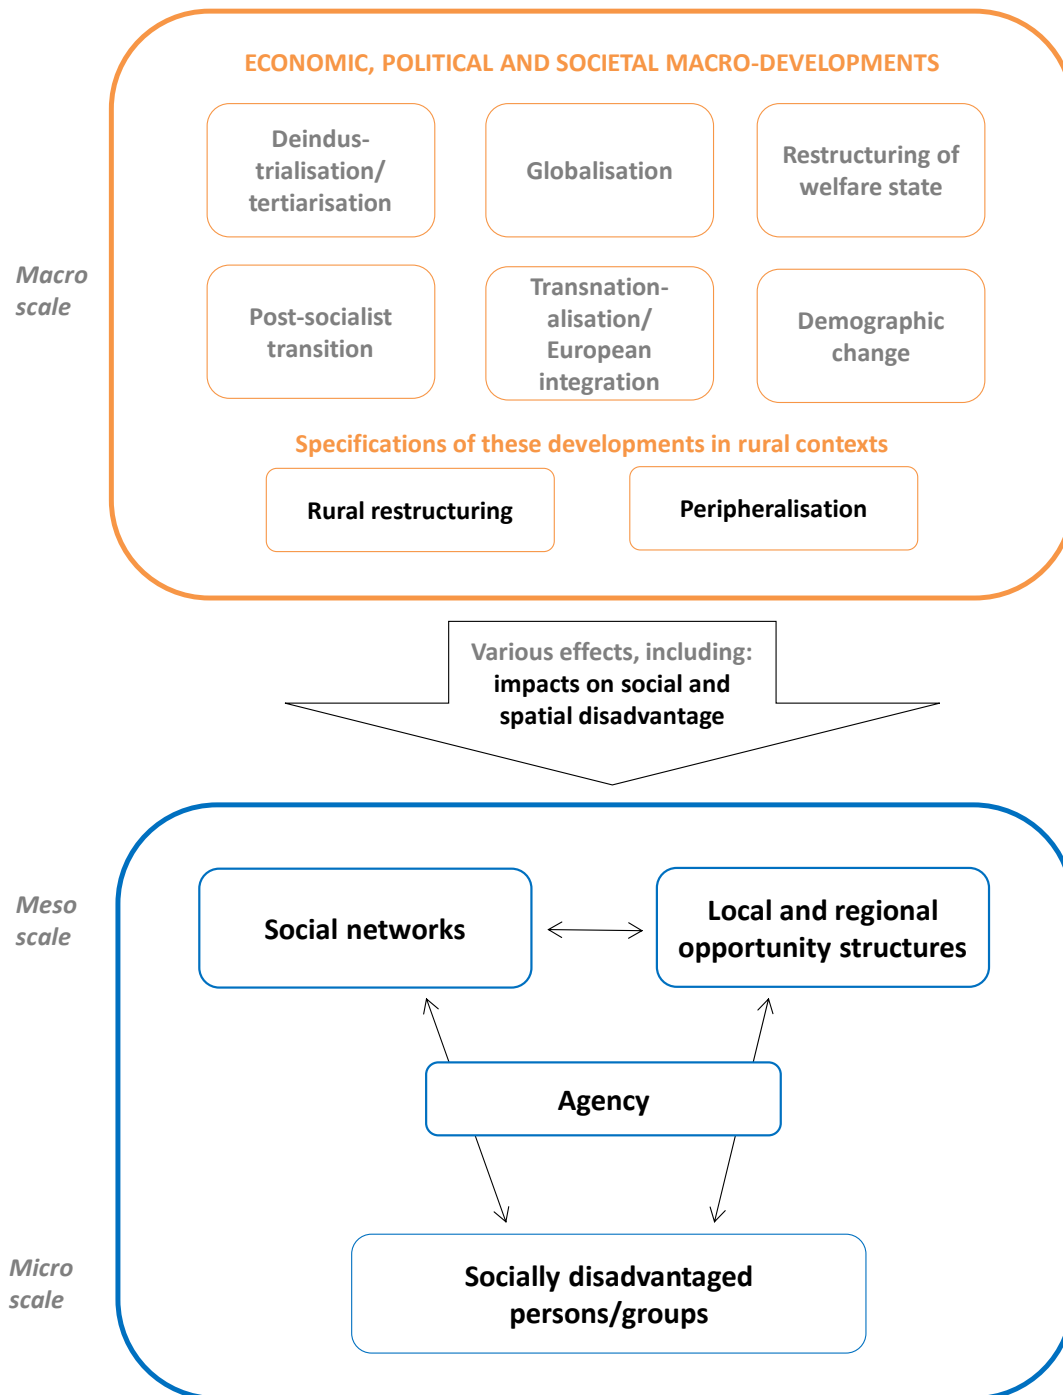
Macro scale

ECONOMIC, POLITICAL AND SOCIETAL MACRO-DEVELOPMENTS

Deindustrialisation/ tertiarisation

Globalisation

Restructuring of welfare state

Post-socialist transition

Transnationalisation/ European integration

Demographic change

Specifications of these developments in rural contexts

Rural restructuring

Peripheralisation

Various effects, including: impacts on social and spatial disadvantage

Meso scale

Social networks

Local and regional opportunity structures

Agency

Micro scale

Socially disadvantaged persons/groups